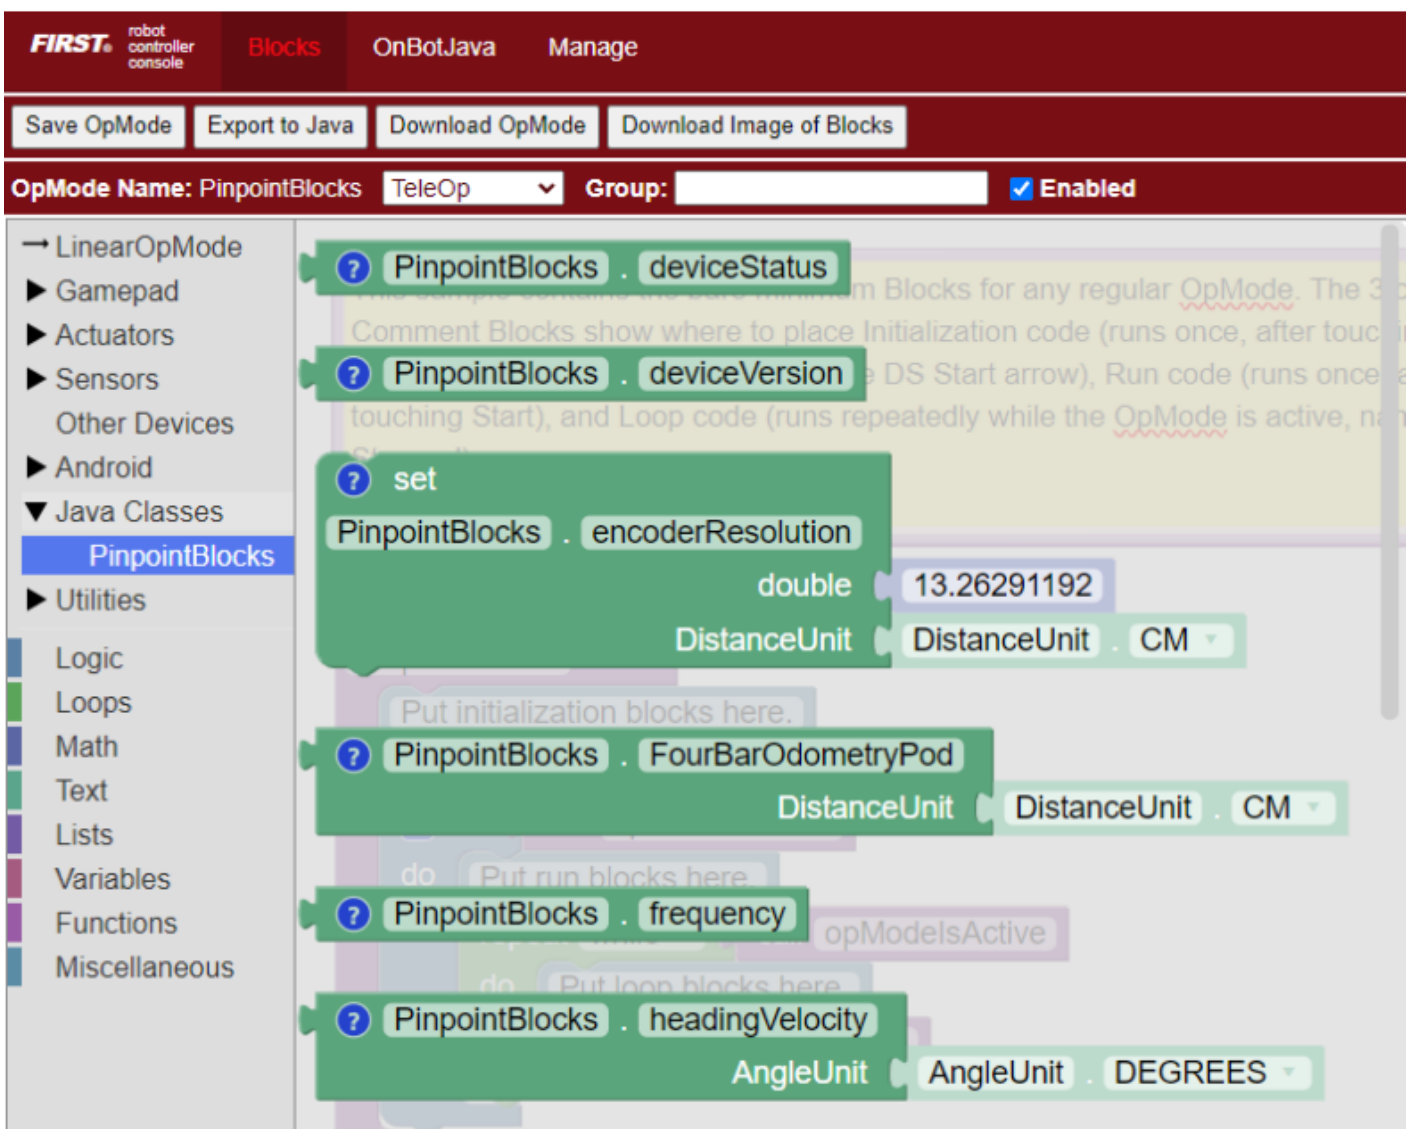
FIRST robot controller console

Blocks OnBotJava Manage

Save OpMode Export to Java Download OpMode Download Image of Blocks

OpMode Name: PinpointBlocks TeleOp Group: Enabled

LinearOpMode
Gamepad
Actuators
Sensors
Other Devices
Android
Java Classes
PinpointBlocks
Utilities
Logic
Loops
Math
Text
Lists
Variables
Functions
Miscellaneous

? PinpointBlocks . deviceStatus

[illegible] Blocks for any regular OpMode. The 3 Comment Blocks show where to place Initialization code (runs once, after touc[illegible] DS Start arrow), Run code (runs once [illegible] touching Start), and Loop code (runs repeatedly while the OpMode is active, n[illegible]

? PinpointBlocks . deviceVersion

? set PinpointBlocks . encoderResolution
double 13.26291192
DistanceUnit DistanceUnit . CM

Put initialization blocks here.

? PinpointBlocks . FourBarOdometryPod
DistanceUnit DistanceUnit . CM

do Put run blocks here.

? PinpointBlocks . frequency

opModeIsActive

do Put loop blocks here.

? PinpointBlocks . headingVelocity
AngleUnit AngleUnit . DEGREES